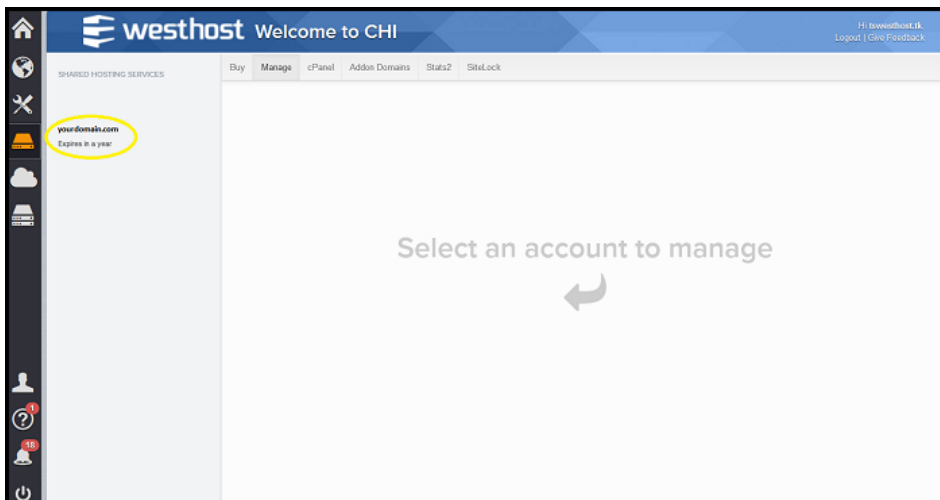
westhost Welcome to CHI

Hi tswesthost.tk
Logout | Give Feedback

SHARED HOSTING SERVICES

yourdomain.com
Expires in a year

Buy Manage cPanel Addon Domains Stats2 SiteLock

Select an account to manage

1

18